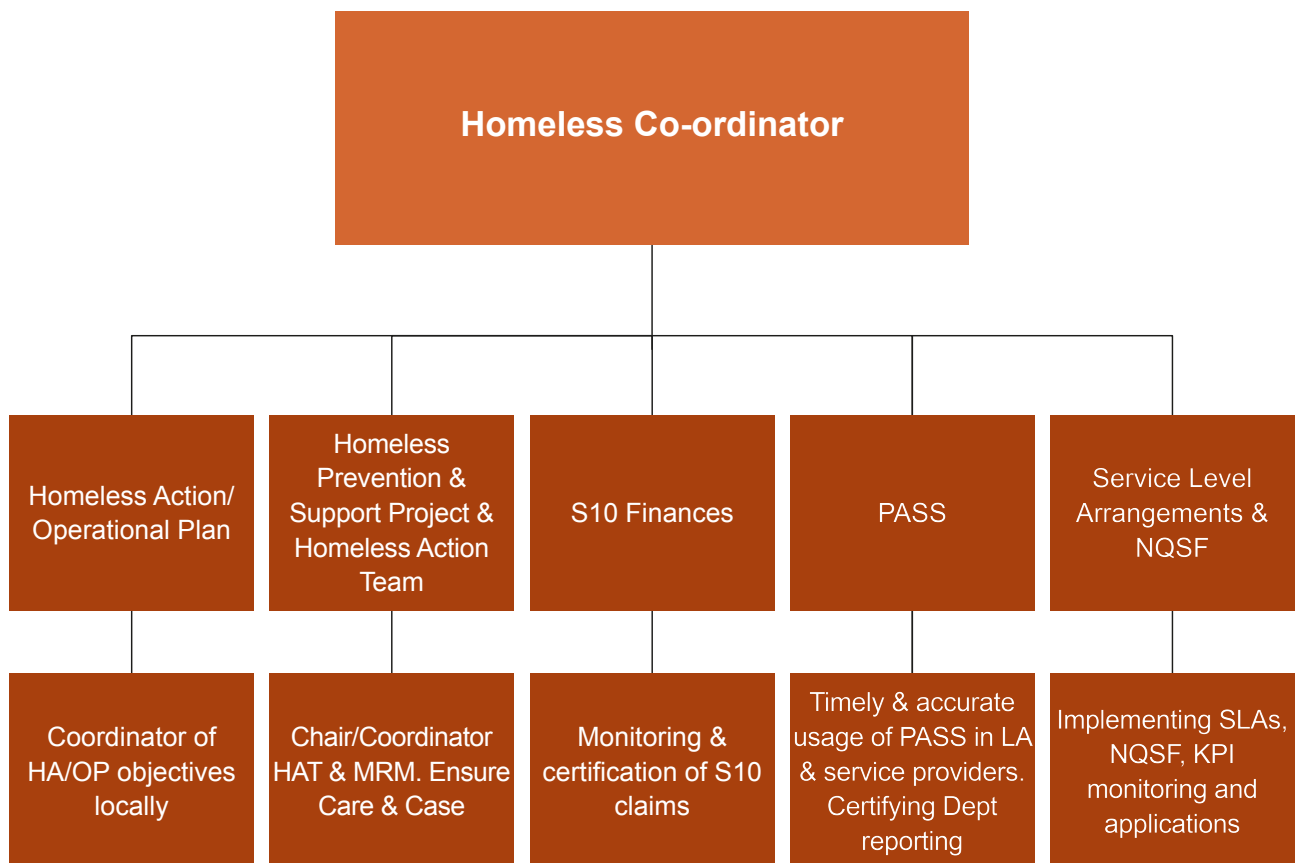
Homeless Co-ordinator

Homeless Action/ Operational Plan

Homeless Prevention & Support Project & Homeless Action Team

S10 Finances

PASS

Service Level Arrangements & NQSF

Coordinator of HA/OP objectives locally

Chair/Coordinator HAT & MRM. Ensure Care & Case

Monitoring & certification of S10 claims

Timely & accurate usage of PASS in LA & service providers. Certifying Dept reporting

Implementing SLAs, NQSF, KPI monitoring and applications